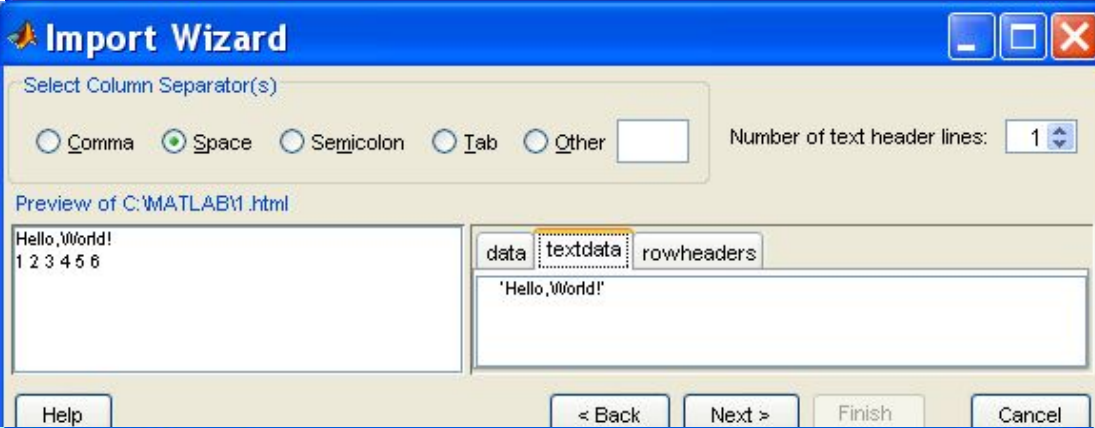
Import Wizard

Select Column Separator(s)

Comma Space Semicolon Tab Other

Number of text header lines: 1

Preview of C:\MATLAB\1.html

Hello,World!
1 2 3 4 5 6

data textdata rowheaders

'Hello,World!'

Help < Back Next > Finish Cancel